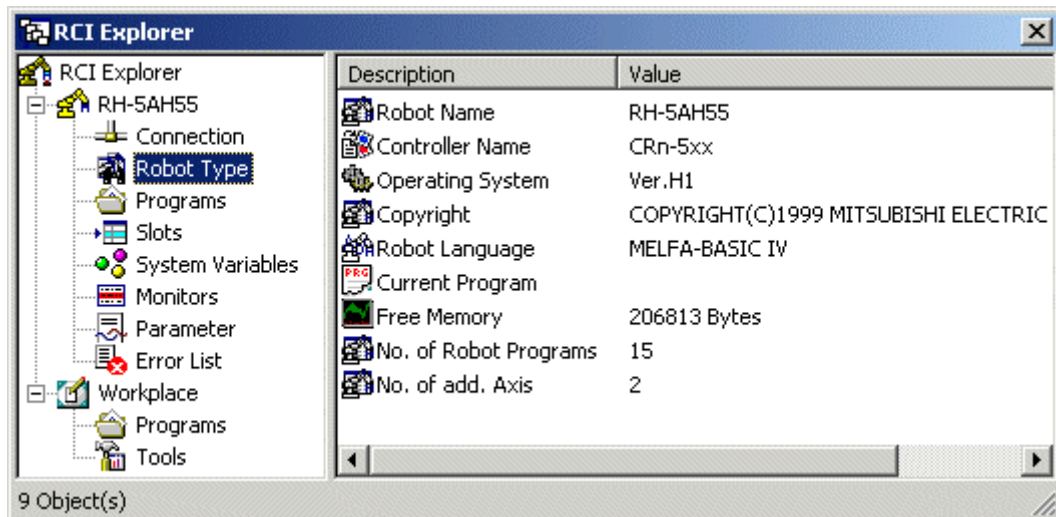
RCI Explorer

RCI Explorer
RH-5AH55
Connection
Robot Type
Programs
Slots
System Variables
Monitors
Parameter
Error List
Workplace
Programs
Tools

| Description | Value |
|---|---|
| Robot Name | RH-5AH55 |
| Controller Name | CRn-5xx |
| Operating System | Ver.H1 |
| Copyright | COPYRIGHT(C)1999 MITSUBISHI ELECTRIC |
| Robot Language | MELFA-BASIC IV |
| Current Program | |
| Free Memory | 206813 Bytes |
| No. of Robot Programs | 15 |
| No. of add. Axis | 2 |

9 Object(s)